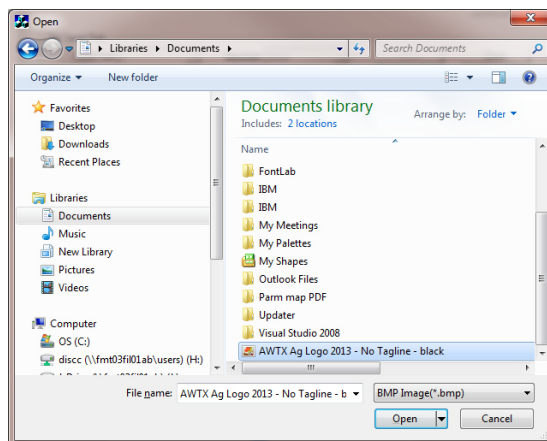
Open

Libraries ▸ Documents ▸

Search Documents

Organize ▾ New folder

Favorites
Desktop
Downloads
Recent Places

Libraries
Documents
Music
New Library
Pictures
Videos

Computer
OS (C:)
discc (\\fmt03fil01ab\users) (H:)

Documents library
Includes: 2 locations

Arrange by: Folder ▾

Name

FontLab
IBM
IBM
My Meetings
My Palettes
My Shapes
Outlook Files
Parm map PDF
Updater
Visual Studio 2008
AWTX Ag Logo 2013 - No Tagline - black

File name: AWTX Ag Logo 2013 - No Tagline - b

BMP Image(*.bmp)

Open

Cancel